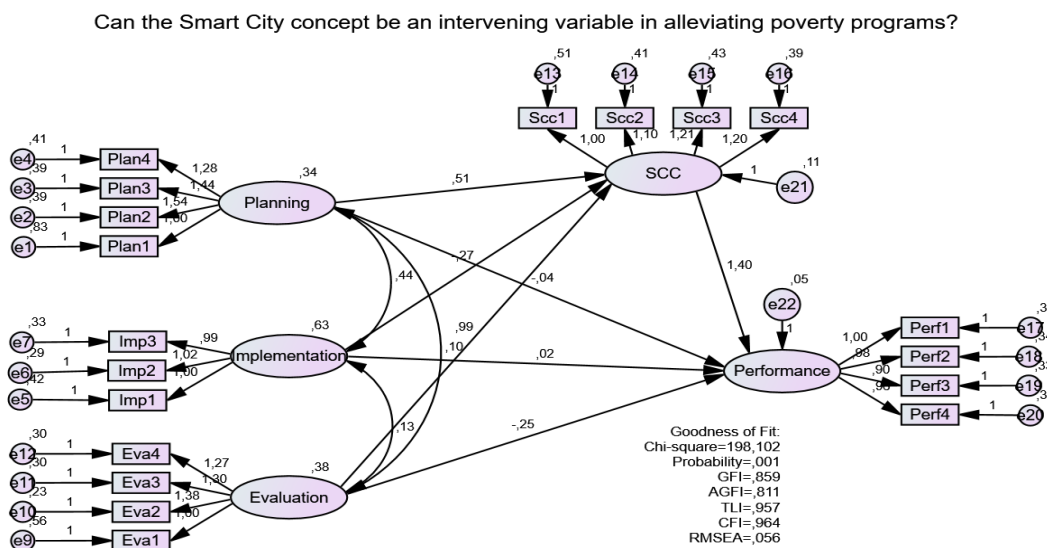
Can the Smart City concept be an intervening variable in alleviating poverty programs?

,51 e13 1 ,41 e14 1 ,43 e15 1 ,39 e16 1

Scc1 Scc2 Scc3 Scc4

1,00 1,10 1,21 1,20

SCC 1 ,11 e21

,41 e4 1 Plan4
,39 e3 1 Plan3
,39 e2 1 Plan2
,83 e1 1 Plan1

1,28 1,44 1,54 1,00

,34 Planning

,51

,27

,44

-,04

1,40

,05 e22 1

,63

,33 e7 1 Imp3
,29 e6 1 Imp2
,42 e5 1 Imp1

,99 1,02 1,00

Implementation

,99

,10

,02

Performance

1,00 ,98 ,90 ,90

Perf1 1 ,3 e17
Perf2 1 ,3 e18
Perf3 1 ,3 e19
Perf4 1 ,3 e20

,13

-,25

,38

,30 e12 1 Eva4
,30 e11 1 Eva3
,23 e10 1 Eva2
,56 e9 1 Eva1

1,27 1,30 1,38 1,00

Evaluation

Goodness of Fit:
Chi-square=198,102
Probability=,001
GFI=,859
AGFI=,811
TLI=,957
CFI=,964
RMSEA=,056